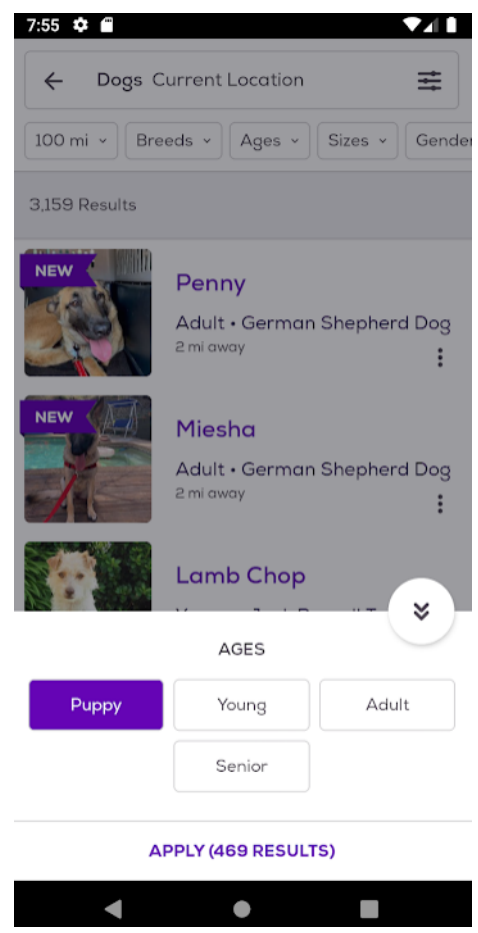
7:55

Dogs Current Location

100 mi
Breeds
Ages
Sizes
Gende

3,159 Results

NEW
Penny
Adult • German Shepherd Dog
2 mi away

NEW
Miesha
Adult • German Shepherd Dog
2 mi away

Lamb Chop
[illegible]

AGES

Puppy
Young
Adult
Senior

APPLY (469 RESULTS)